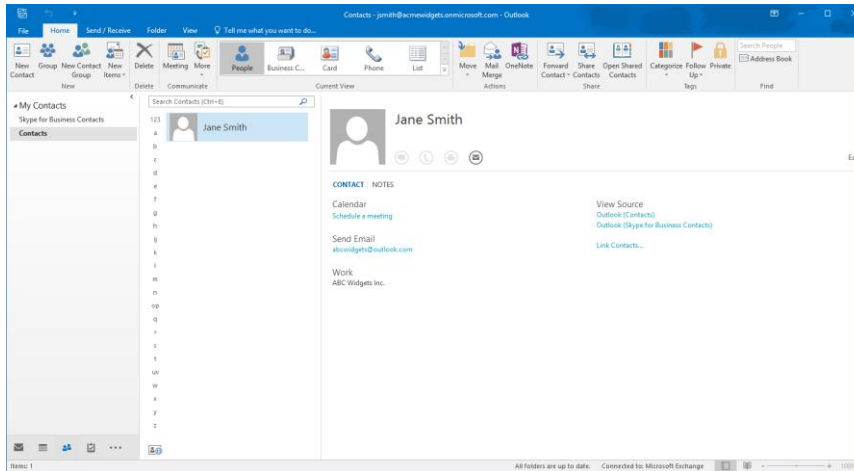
Contacts - jsmith@acmewidgets.onmicrosoft.com - Outlook

File Home Send / Receive Folder View Tell me what you want to do...

New Contact Group New Contact Group New Items
New
Delete
Delete
Meeting More
Communicate
People Business C... Card Phone List
Current View
Move Mail Merge OneNote
Actions
Forward Contact Share Contacts Open Shared Contacts
Share
Categorize Follow Up Private
Tags
Search People
Address Book
Find

My Contacts
Skype for Business Contacts
Contacts

Search Contacts (Ctrl+E)

123
a
b
c
d
e
f
g
h
ij
k
l
m
n
op
q
r
s
t
uv
w
x
y
z

Jane Smith

Jane Smith

CONTACT NOTES

Calendar
Schedule a meeting

Send Email
abcwidgets@outlook.com

Work
ABC Widgets Inc.

View Source
Outlook (Contacts)
Outlook (Skype for Business Contacts)

Link Contacts...

Items: 1
All folders are up to date. Connected to: Microsoft Exchange